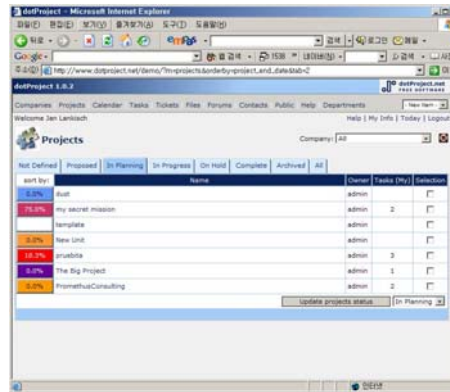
dotProject - Microsoft Internet Explorer
파일(F) 편집(E) 보기(V) 즐겨찾기(A) 도구(T) 도움말(H)
뒤로
Google
주소(D) http://www.dotproject.net/demo/?m=projects&orderby=project_end_date&tab=2
dotProject 1.0.2
dotProject.net FREE SOFTWARE
Companies Projects Calendar Tasks Tickets Files Forums Contacts Public Help Departments
New Item
Welcome Jan Lenkisch
Help | My Info | Today | Logout
Projects
Company: All

Not Defined | Proposed | In Planning | In Progress | On Hold | Complete | Archived | All

| sort by: | Name | Owner | Tasks (My) | Selection |
|---|---|---|---|---|
| 0.0% | dust | admin | | |
| 75.0% | my secret mission | admin | 2 | |
| | template | admin | | |
| 0.0% | New Unit | admin | | |
| 18.3% | pruebita | admin | 3 | |
| 0.0% | The Big Project | admin | 1 | |
| 0.0% | PromethusConsulting | admin | 2 | |

Update projects status
In Planning
인터넷